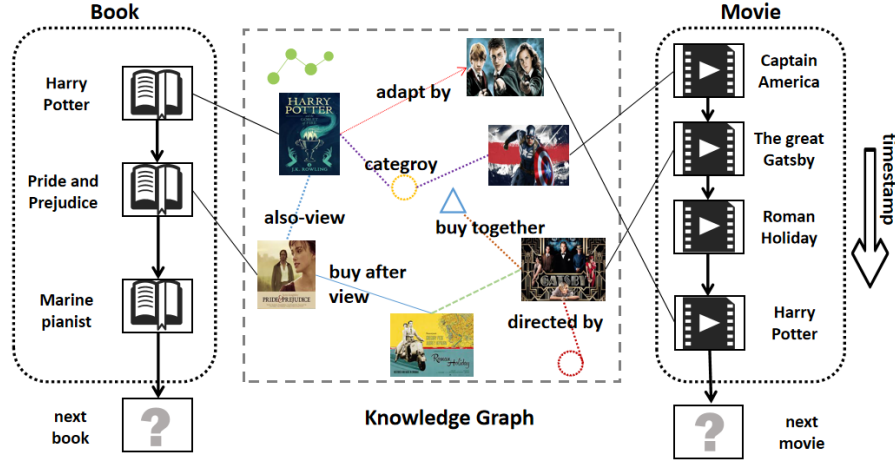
Book

Harry Potter

Pride and Prejudice

Marine pianist

next book

Knowledge Graph

adapt by

categroy

also-view

buy together

buy after view

directed by

HARRY POTTER

J.K. ROWLING

PRIDE & PREJUDICE

Movie

Captain America

The great Gatsby

Roman Holiday

Harry Potter

next movie

timestamp